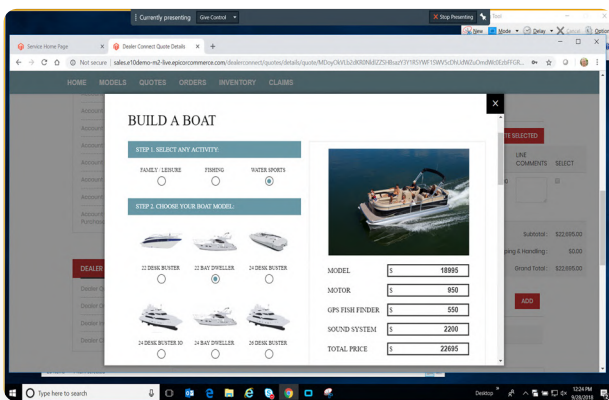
Currently presenting Give Control

Stop Presenting

Tool

New Mode Delay Cancel Options

Service Home Page

Dealer Connect Quote Details

Not secure sales.e10demo-m2-live.epicorcommerce.com/dealerconnect/quotes/details/quote/MDoyOkVLb2d0R0NBZ25HbzzY3Y1R5YWF1SWV5cDhLdWZuOmdWcllEbFFGR...

HOME MODELS QUOTES ORDERS INVENTORY CLAIMS

BUILD A BOAT

STEP 1. SELECT ANY ACTIVITY:

FAMILY / LEISURE FISHING WATER SPORTS

STEP 2. CHOOSE YOUR BOAT MODEL:

22 DESK BUSTER 22 BAY DWELLER 24 DESK BUSTER

24 DESK BUSTER 10 24 BAY DWELLER 26 DESK BUSTER

| MODEL | $ 18995 |
|---|---|
| MOTOR | $ 950 |
| GPS FISH FINDER | $ 550 |
| SOUND SYSTEM | $ 2200 |
| TOTAL PRICE | $ 22695 |

TE SELECTED

LINE COMMENTS SELECT

Subtotal: $22,695.00

ping & Handling: $0.00

Grand Total: $22,695.00

ADD

DEALER

Type here to search

Desktop

12:24 PM 9/28/2018